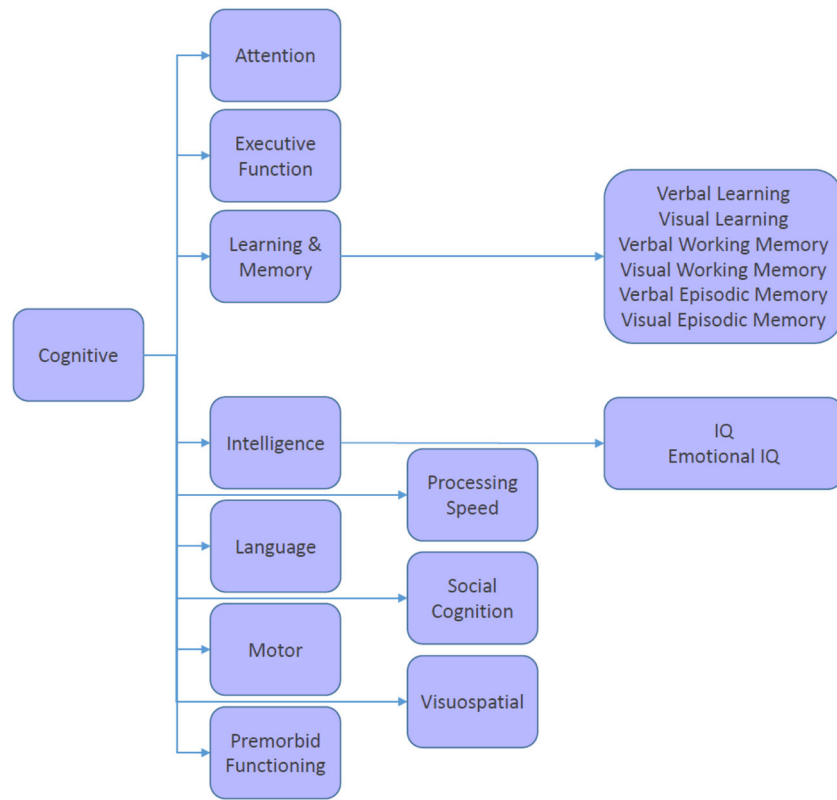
Cognitive

Attention

Executive Function

Learning & Memory

Verbal Learning
Visual Learning
Verbal Working Memory
Visual Working Memory
Verbal Episodic Memory
Visual Episodic Memory

Intelligence

IQ
Emotional IQ

Processing Speed

Language

Social Cognition

Motor

Visuospatial

Premorbid Functioning